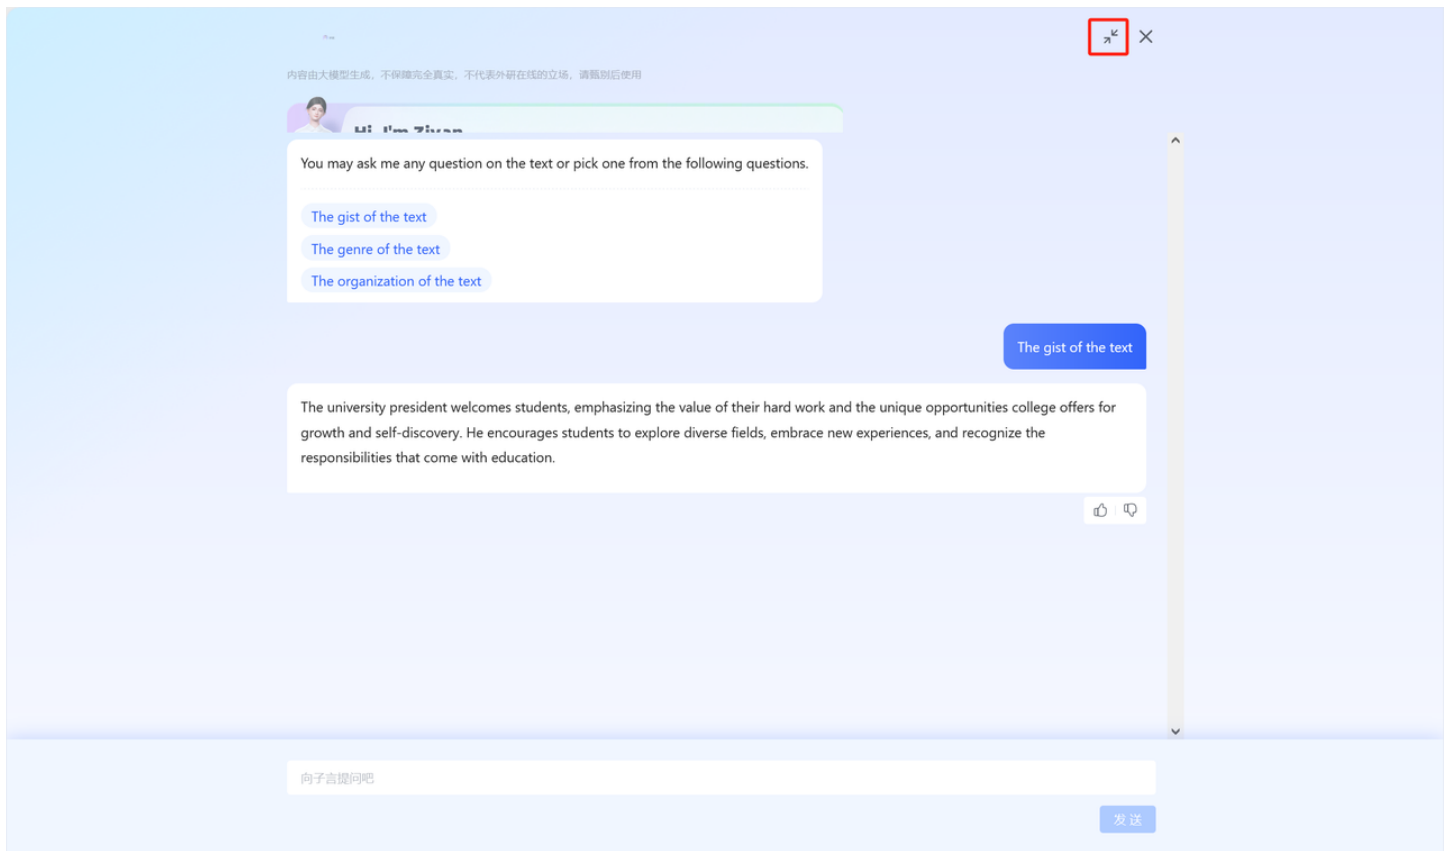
内容由大模型生成，不保障完全真实，不代表外研在线的立场，请甄别后使用

Hi, I'm Ziyan

You may ask me any question on the text or pick one from the following questions.

The gist of the text

The genre of the text

The organization of the text

The gist of the text

The university president welcomes students, emphasizing the value of their hard work and the unique opportunities college offers for growth and self-discovery. He encourages students to explore diverse fields, embrace new experiences, and recognize the responsibilities that come with education.

向子言提问吧

发送